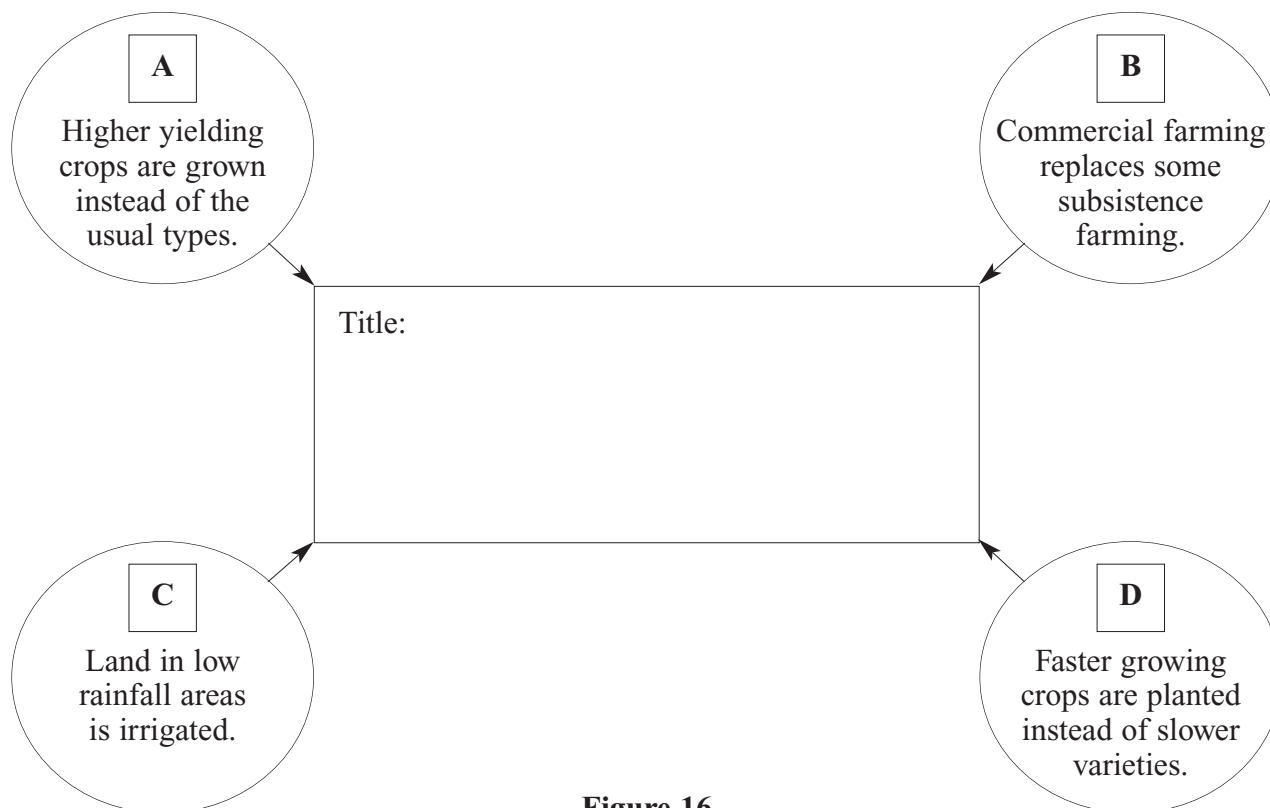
A

Higher yielding crops are grown instead of the usual types.

B

Commercial farming replaces some subsistence farming.

Title:

C

Land in low rainfall areas is irrigated.

D

Faster growing crops are planted instead of slower varieties.

Figure 16